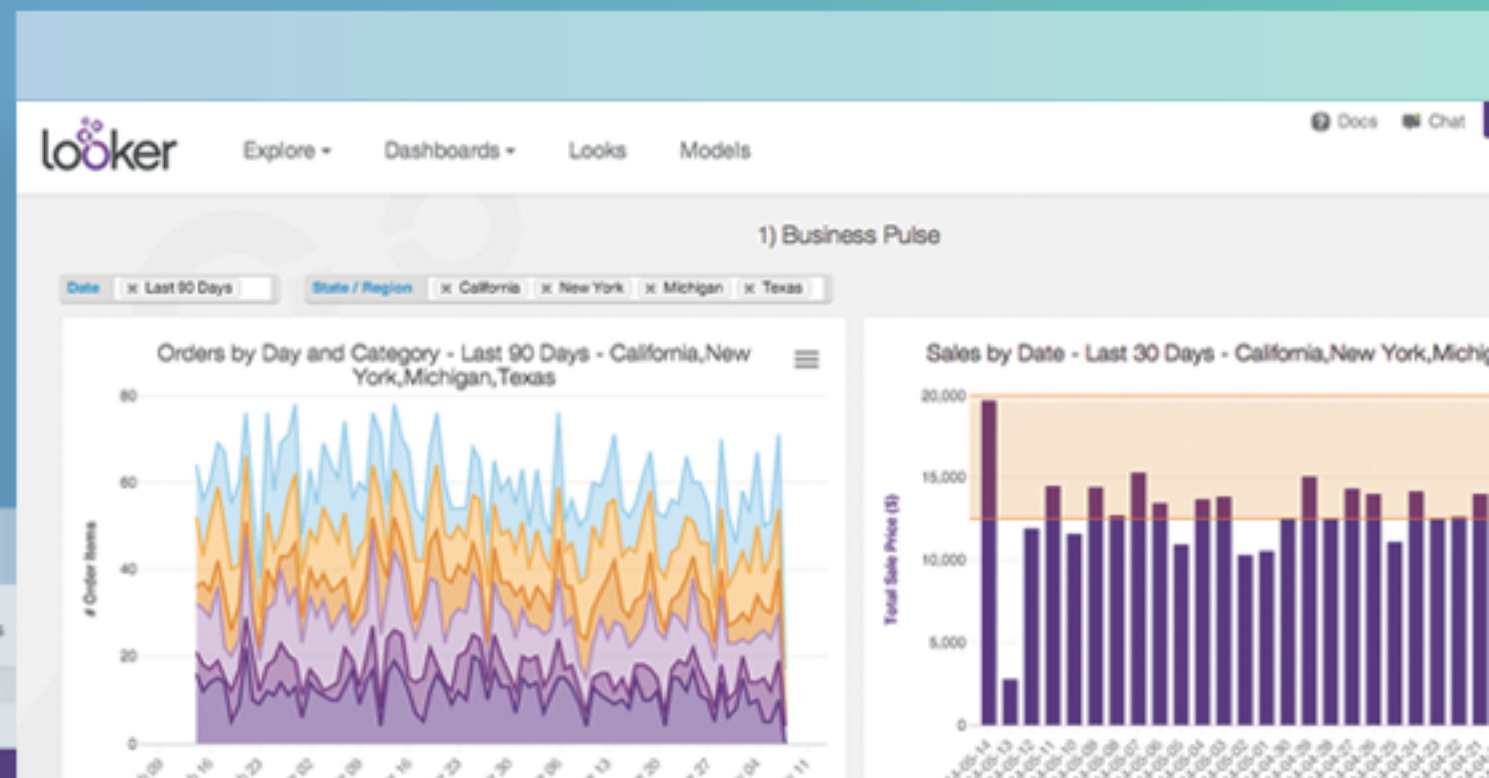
looker

Explore ▾ Dashboards ▾ Looks Models

Docs Chat

1) Business Pulse

Date × Last 90 Days

State / Region × California × New York × Michigan × Texas

Orders by Day and Category - Last 90 Days - California,New York,Michigan,Texas

# Order Items

80
60
40
20
0

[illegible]

Sales by Date - Last 30 Days - California,New York,Michig

Total Sale Price ($)

20,000
15,000
10,000
5,000
0

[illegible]